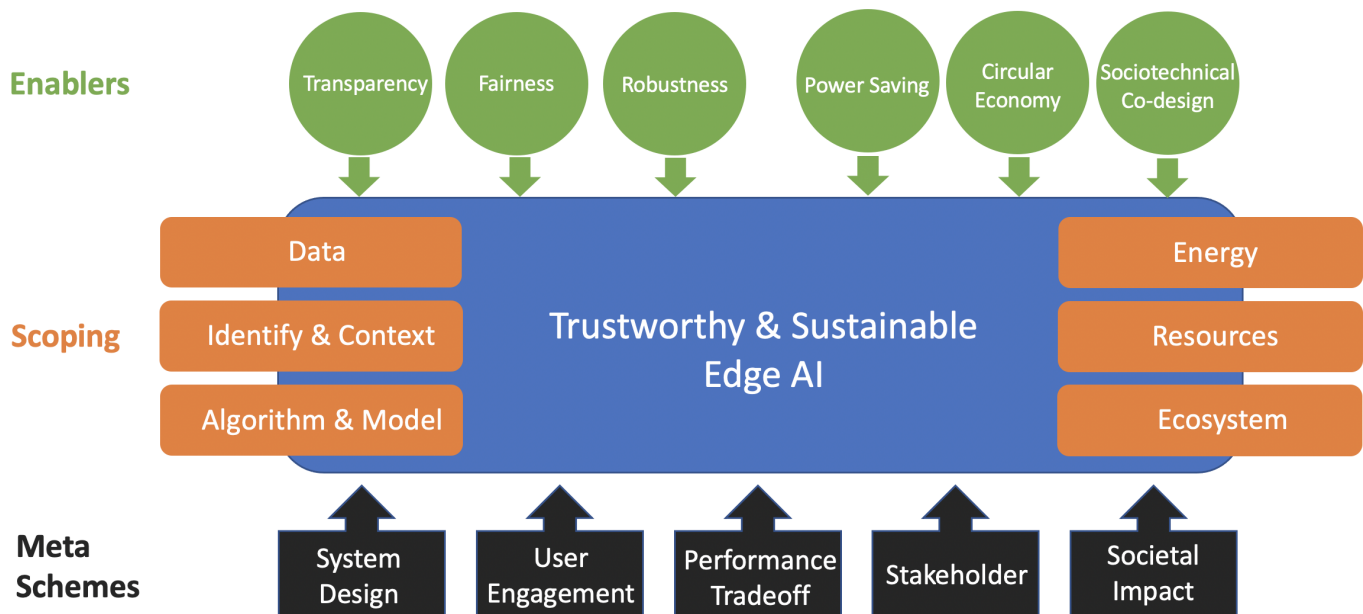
Enablers

Transparency

Fairness

Robustness

Power Saving

Circular Economy

Sociotechnical Co-design

Scoping

Data

Identify & Context

Algorithm & Model

Trustworthy & Sustainable Edge AI

Energy

Resources

Ecosystem

Meta Schemes

System Design

User Engagement

Performance Tradeoff

Stakeholder

Societal Impact